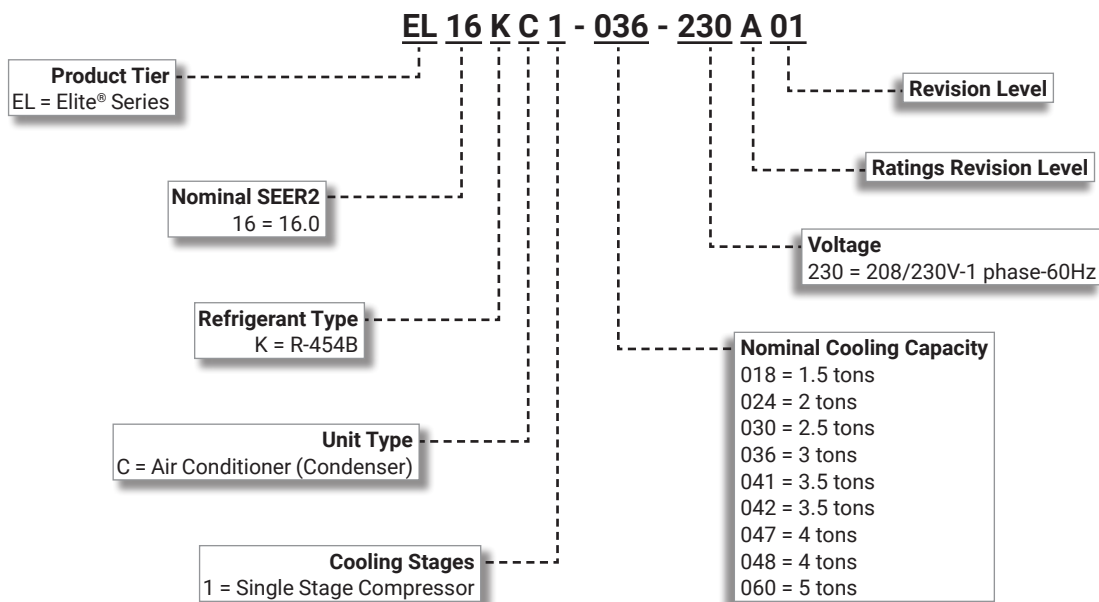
EL 16 K C 1 - 036 - 230 A 01

Product Tier
EL = Elite® Series

Revision Level

Ratings Revision Level

Nominal SEER2
16 = 16.0

Voltage
230 = 208/230V-1 phase-60Hz

Refrigerant Type
K = R-454B

Nominal Cooling Capacity
018 = 1.5 tons
024 = 2 tons
030 = 2.5 tons
036 = 3 tons
041 = 3.5 tons
042 = 3.5 tons
047 = 4 tons
048 = 4 tons
060 = 5 tons

Unit Type
C = Air Conditioner (Condenser)

Cooling Stages
1 = Single Stage Compressor